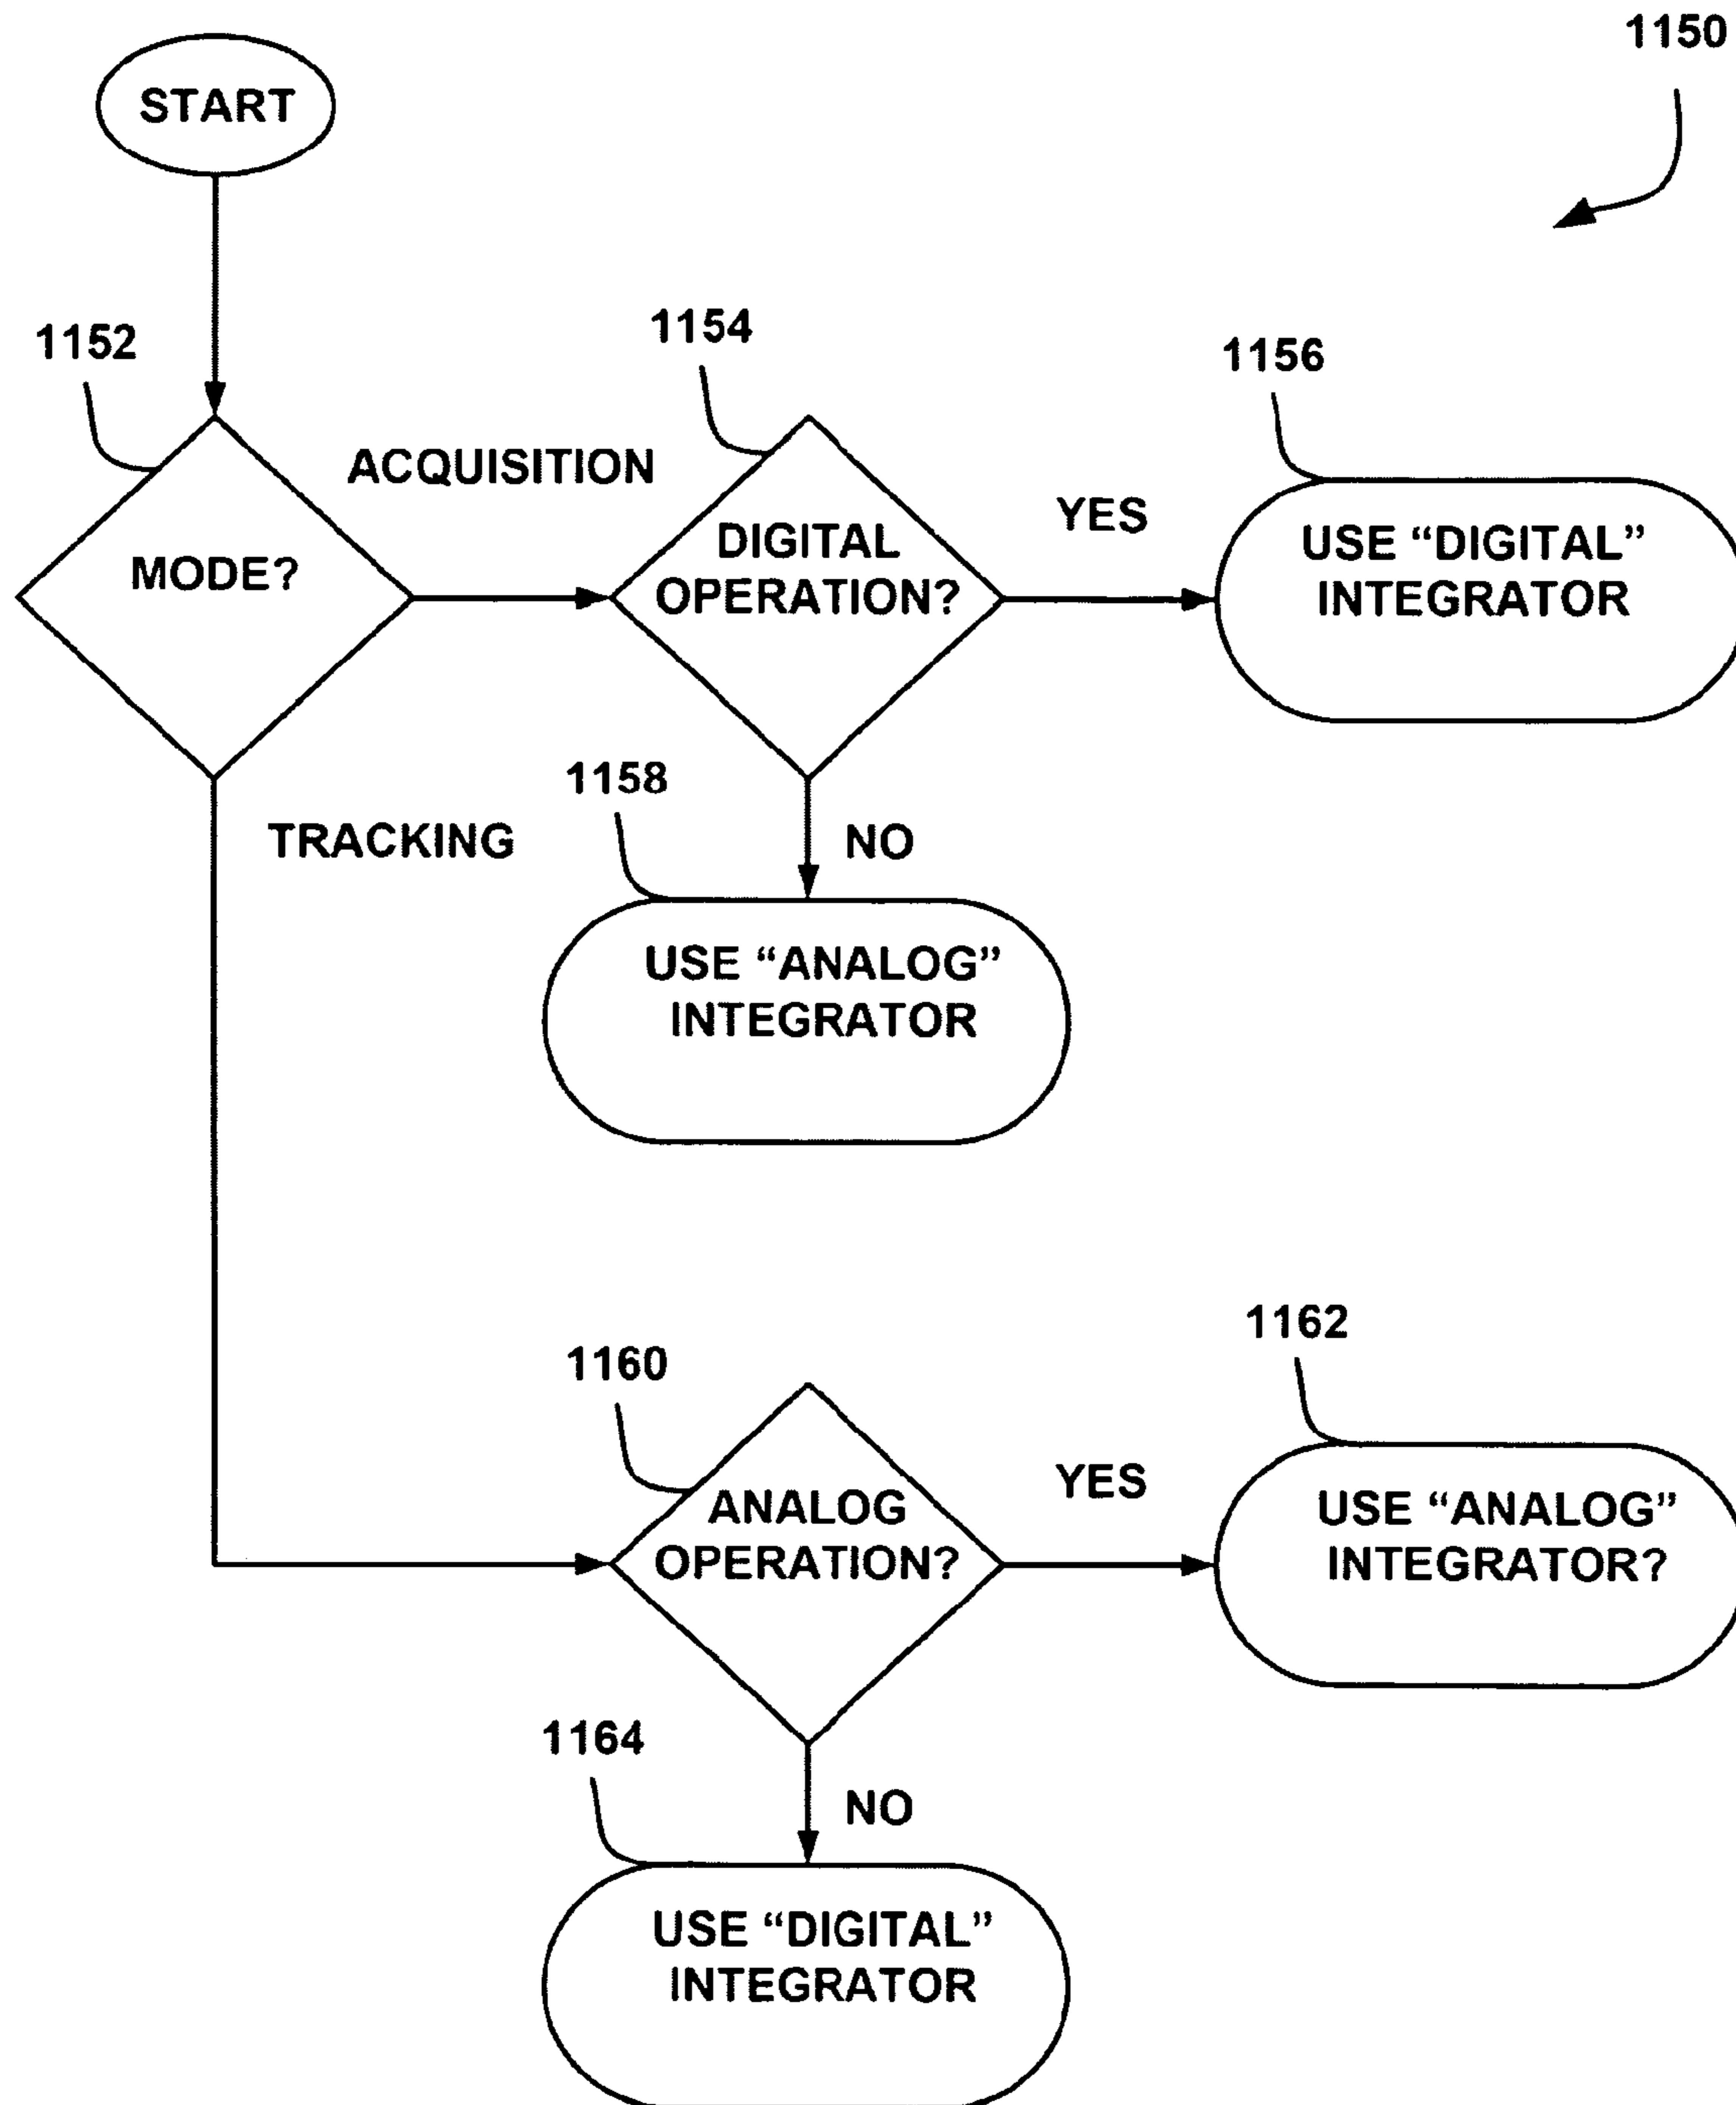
1150

START

1152

MODE?

ACQUISITION

1154

DIGITAL OPERATION?

YES

1156

USE “DIGITAL” INTEGRATOR

TRACKING

1158

NO

USE “ANALOG” INTEGRATOR

1160

ANALOG OPERATION?

YES

1162

USE “ANALOG” INTEGRATOR?

1164

NO

USE “DIGITAL” INTEGRATOR